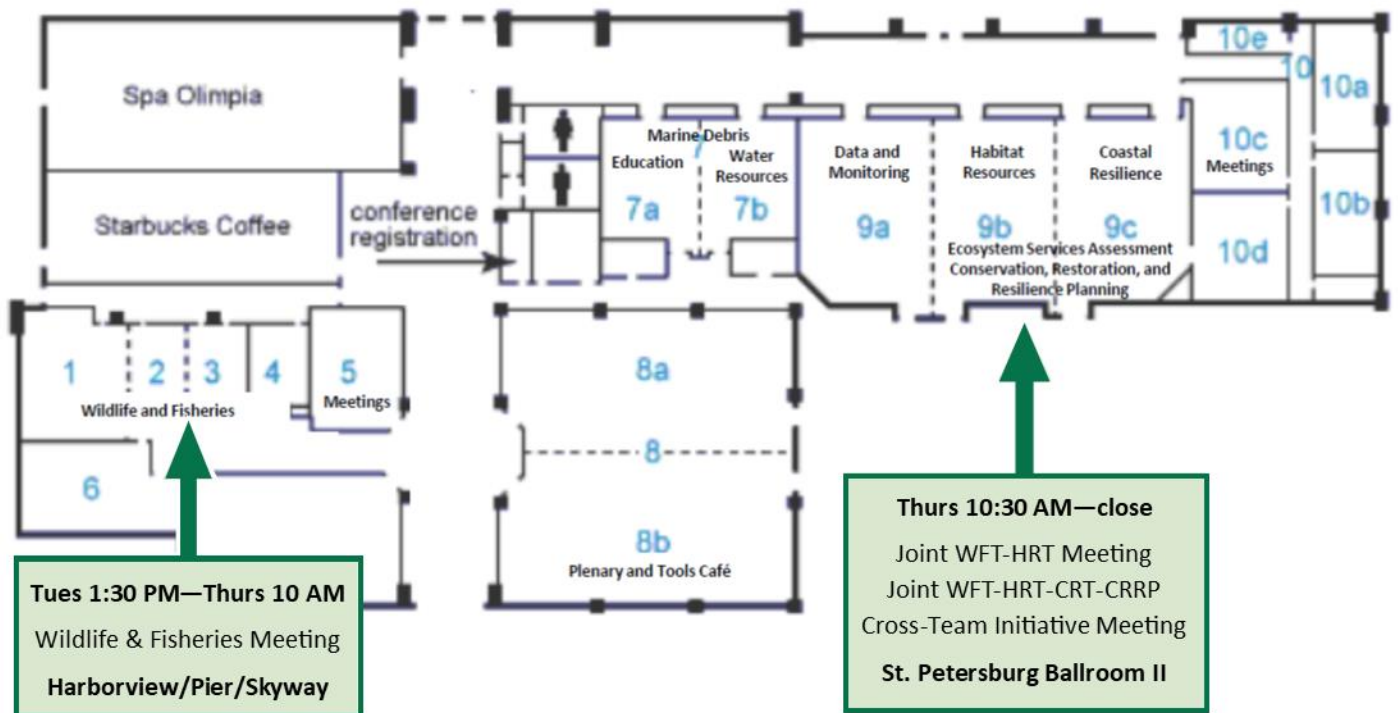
Spa Olimpia

Starbucks Coffee

conference registration

Marine Debris

Education

7

Water Resources

7a

7b

Data and Monitoring

9a

Habitat Resources

9b

Coastal Resilience

9c

Ecosystem Services Assessment Conservation, Restoration, and Resilience Planning

10e

10

10a

10c

Meetings

10b

10d

1

2

3

4

5

Meetings

Wildlife and Fisheries

6

8a

8

8b

Plenary and Tools Café

Tues 1:30 PM—Thurs 10 AM

Wildlife & Fisheries Meeting

Harborview/Pier/Skyway

Thurs 10:30 AM—close

Joint WFT-HRT Meeting

Joint WFT-HRT-CRT-CRRP

Cross-Team Initiative Meeting

St. Petersburg Ballroom II